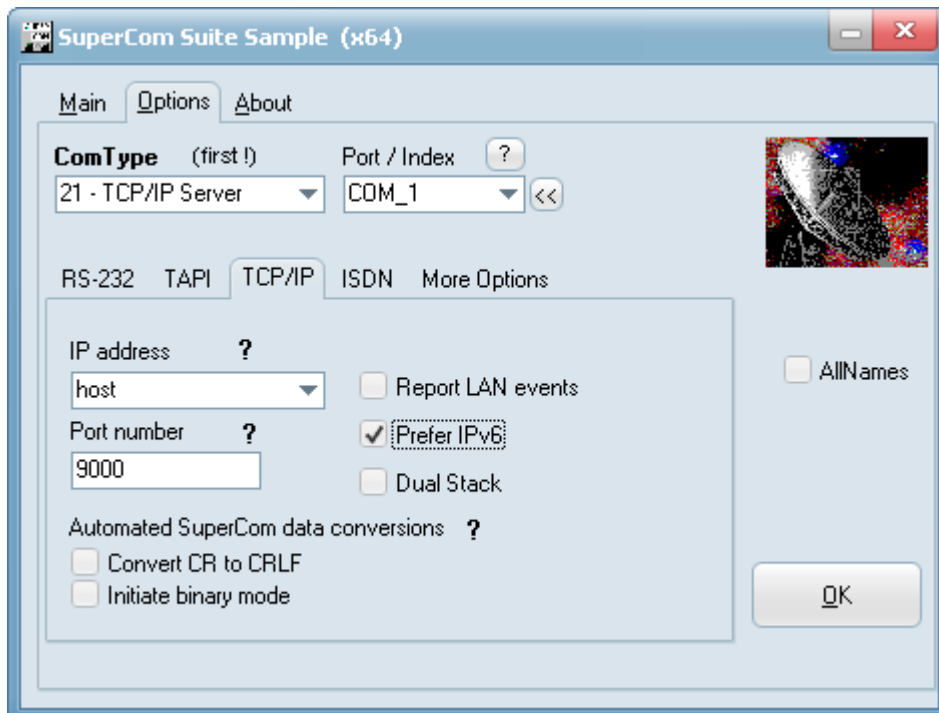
SuperCom Suite Sample (x64)

Main Options About

ComType (first !)
21 - TCP/IP Server

Port / Index ?
COM_1 <<

RS-232 TAPI TCP/IP ISDN More Options

IP address ?
host

Port number ?
9000

Report LAN events
Prefer IPv6
Dual Stack

Automated SuperCom data conversions ?
Convert CR to CRLF
Initiate binary mode

AllNames

OK